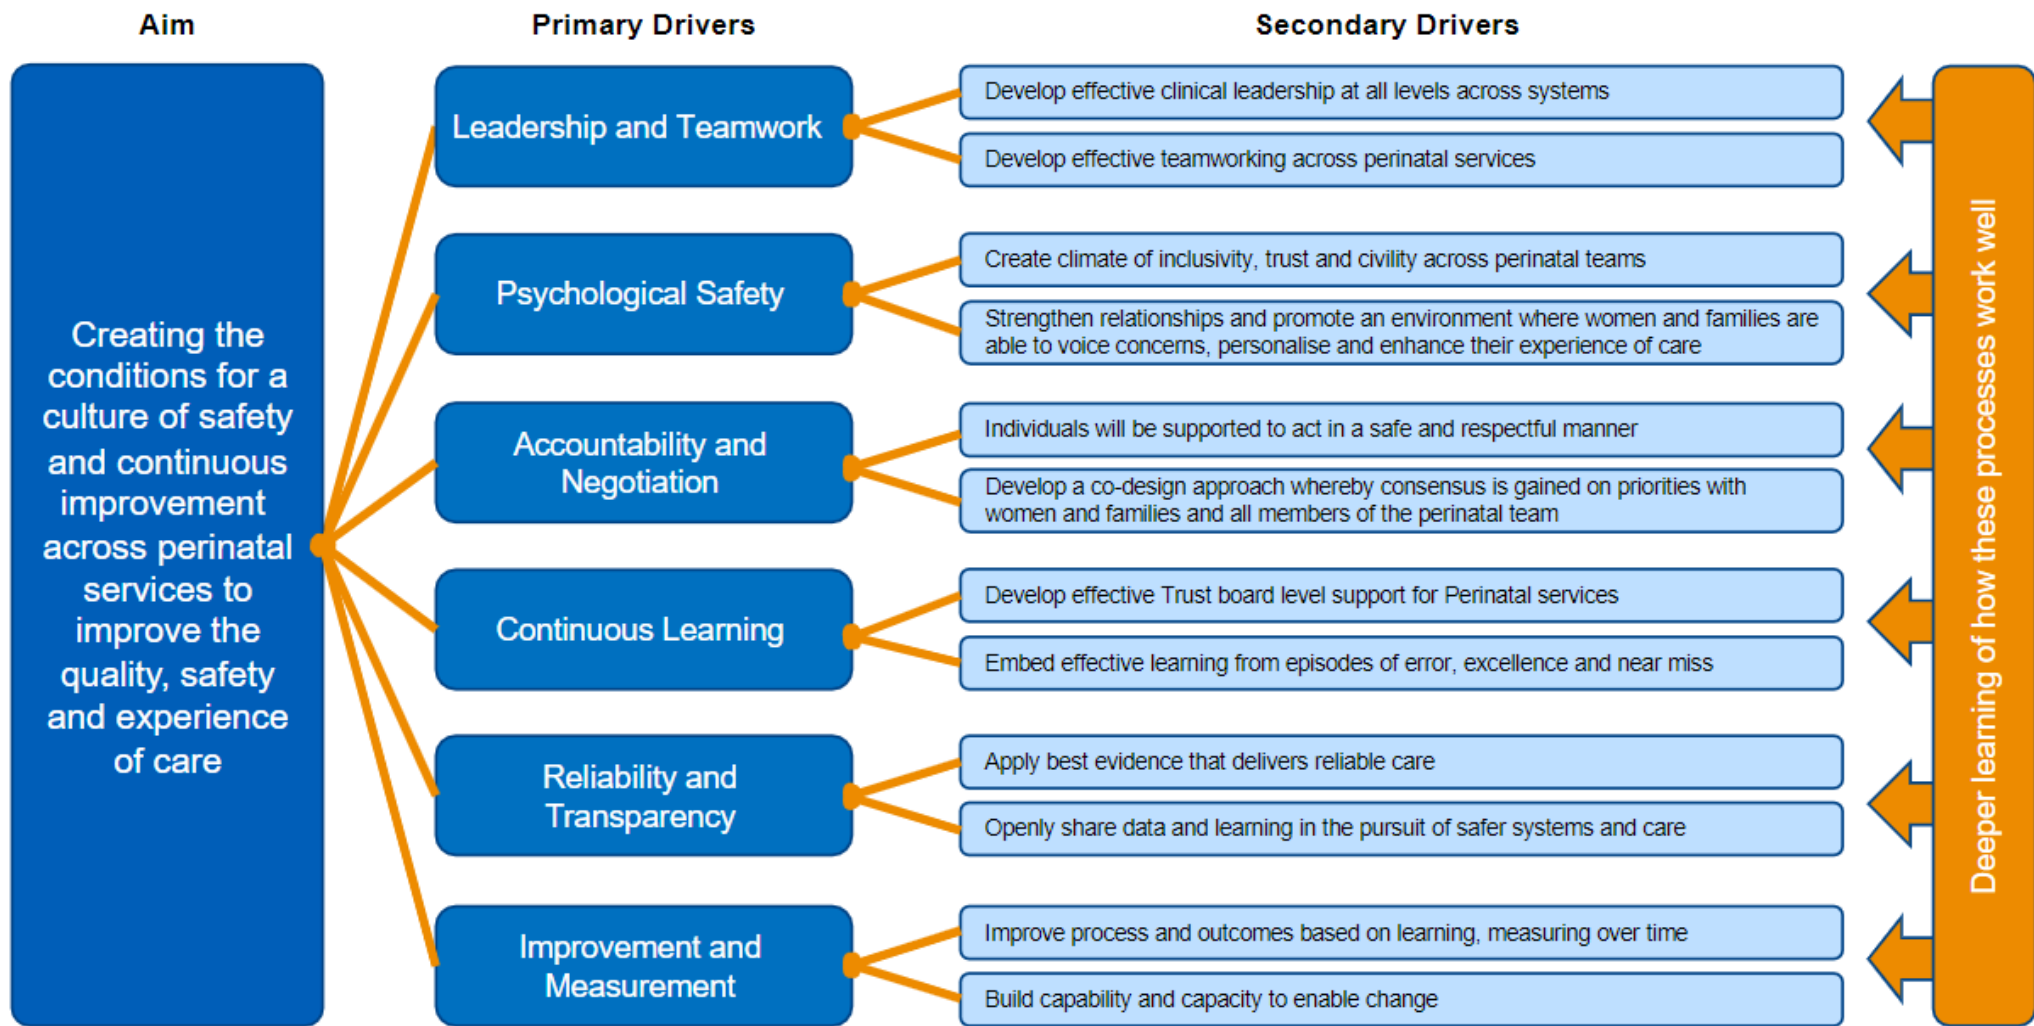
Aim

Primary Drivers

Secondary Drivers

Creating the conditions for a culture of safety and continuous improvement across perinatal services to improve the quality, safety and experience of care

Leadership and Teamwork

Develop effective clinical leadership at all levels across systems

Develop effective teamworking across perinatal services

Psychological Safety

Create climate of inclusivity, trust and civility across perinatal teams

Strengthen relationships and promote an environment where women and families are able to voice concerns, personalise and enhance their experience of care

Accountability and Negotiation

Individuals will be supported to act in a safe and respectful manner

Develop a co-design approach whereby consensus is gained on priorities with women and families and all members of the perinatal team

Continuous Learning

Develop effective Trust board level support for Perinatal services

Embed effective learning from episodes of error, excellence and near miss

Reliability and Transparency

Apply best evidence that delivers reliable care

Openly share data and learning in the pursuit of safer systems and care

Improvement and Measurement

Improve process and outcomes based on learning, measuring over time

Build capability and capacity to enable change

Deeper learning of how these processes work well